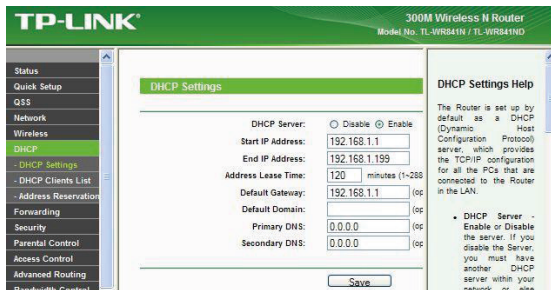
TP-LINK®

300M Wireless N Router
Model No. TL-WR841N / TL-WR841ND

Status
Quick Setup
QSS
Network
Wireless
DHCP
- DHCP Settings
- DHCP Clients List
- Address Reservation
Forwarding
Security
Parental Control
Access Control
Advanced Routing
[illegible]

DHCP Settings

| | |
|---|---|
| DHCP Server: | Disable Enable |
| Start IP Address: | 192.168.1.1 |
| End IP Address: | 192.168.1.199 |
| Address Lease Time: | 120 minutes (1~288 |
| Default Gateway: | 192.168.1.1 (op |
| Default Domain: | (op |
| Primary DNS: | 0.0.0.0 (op |
| Secondary DNS: | 0.0.0.0 (op |

Save

DHCP Settings Help

The Router is set up by default as a DHCP (Dynamic Host Configuration Protocol) server, which provides the TCP/IP configuration for all the PCs that are connected to the Router in the LAN.

• DHCP Server - Enable or Disable the server. If you disable the Server, you must have another DHCP server within your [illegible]